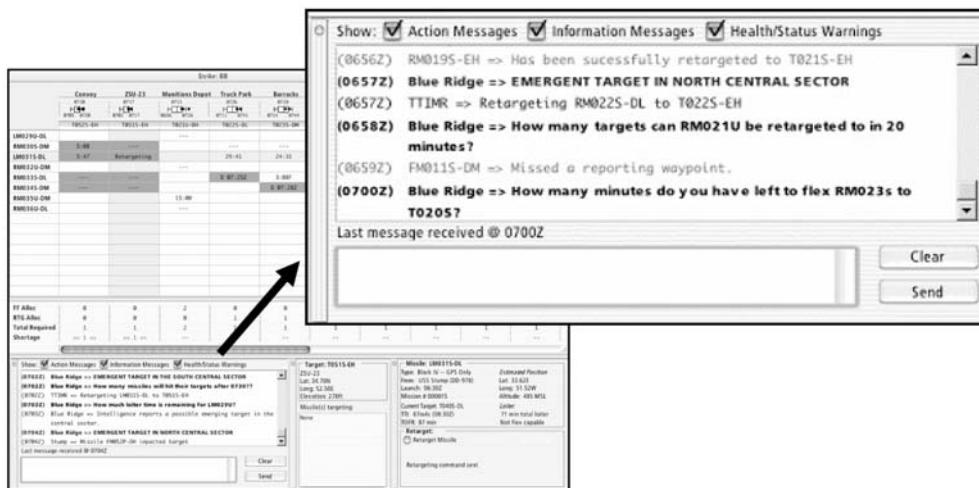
Show: Action Messages Information Messages Health/Status Warnings

(0656Z) RM019S-EH => Has been sucessfully retargeted to T021S-EH

(0657Z) Blue Ridge => EMERGENT TARGET IN NORTH CENTRAL SECTOR

(0657Z) TTIMR => Retargeting RM022S-DL to T022S-EH

(0658Z) Blue Ridge => How many targets can RM021U be retargeted to in 20 minutes?

(0659Z) FM011S-DM => Missed a reporting waypoint.

(0700Z) Blue Ridge => How many minutes do you have left to flex RM023s to T020S?

Last message received @ 0700Z

Clear

Send

Strike: 88

| | Convoy | ZSU-23 | Munitions Depot | Truck Park | Barracks |
|---|---|---|---|---|---|
| | T052S-EH | T051S-EH | T003S-EH | T022S-DL | T002S-DM |
| LM029U-DL | | | | | |
| RM030S-DM | 5:00 | | | | |
| LM031S-DL | 5:47 | Retargeting | | 29:41 | 24:31 |
| RM032U-DM | | | | | |
| RM033S-DL | | | | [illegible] | 3:00? |
| RM034S-DM | | | | | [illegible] |
| RM035U-DM | | | 13:00 | | |
| RM036U-DL | | | | | |
| FF Alloc | 0 | 0 | 2 | 0 | 0 |
| RTG Alloc | 0 | 0 | 0 | 1 | 1 |
| Total Required | 1 | 1 | 2 | 1 | 1 |
| Shortage | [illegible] | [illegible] | | | |

Show: Action Messages Information Messages Health/Status Warnings

(0702Z) Blue Ridge => EMERGENT TARGET IN THE SOUTH CENTRAL SECTOR

(0702Z) Blue Ridge => How many missiles will hit their targets after 0730?

(0702Z) TTIMR => Retargeting LM031S-DL to T051S-EH

(0703Z) Blue Ridge => How much loiter time is remaining for LM029U?

(0705Z) Blue Ridge => Intelligence reports a possible emerging target in the central sector.

(0704Z) Blue Ridge => EMERGENT TARGET IN NORTH CENTRAL SECTOR

(0704Z) Stump => Missile FM052P-DM impacted target

Last message received @ 0704Z

Clear

Send

Target: T051S-EH
ZSU-23
Lat: 34.70N
Long: 52.50E
Elevation: 278ft
Missile(s) targeting
None

Missile: LM031S-DL
Type: Block IV -- GPS Only
From: USS Stump (DD-978)
Launch: 06:30Z
Mission #: 000015
Current Target: T040S-DL
TTI: 87min (08:30Z)
TOFR: 87 min
Estimated Position
Lat: 33.62?
Long: 51.52W
Altitude: 485 MSL
Loiter:
?? min total loiter
Not flex capable
Retarget:
Retarget Missile
Retargeting command sent